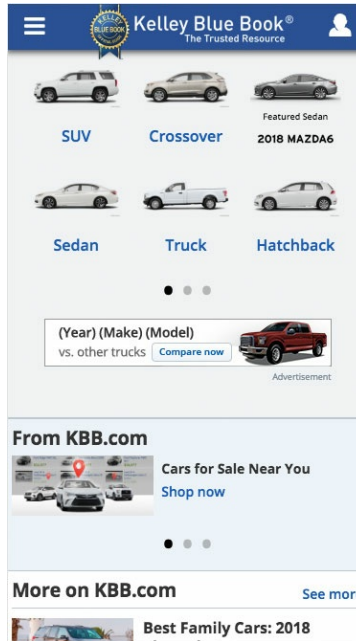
KELLEY BLUE BOOK Kelley Blue Book® The Trusted Resource

SUV

Crossover

Featured Sedan
2018 MAZDA6

Sedan

Truck

Hatchback

(Year) (Make) (Model)
vs. other trucks Compare now

Advertisement

From KBB.com

Cars for Sale Near You
Shop now

More on KBB.com

See mor

Best Family Cars: 2018